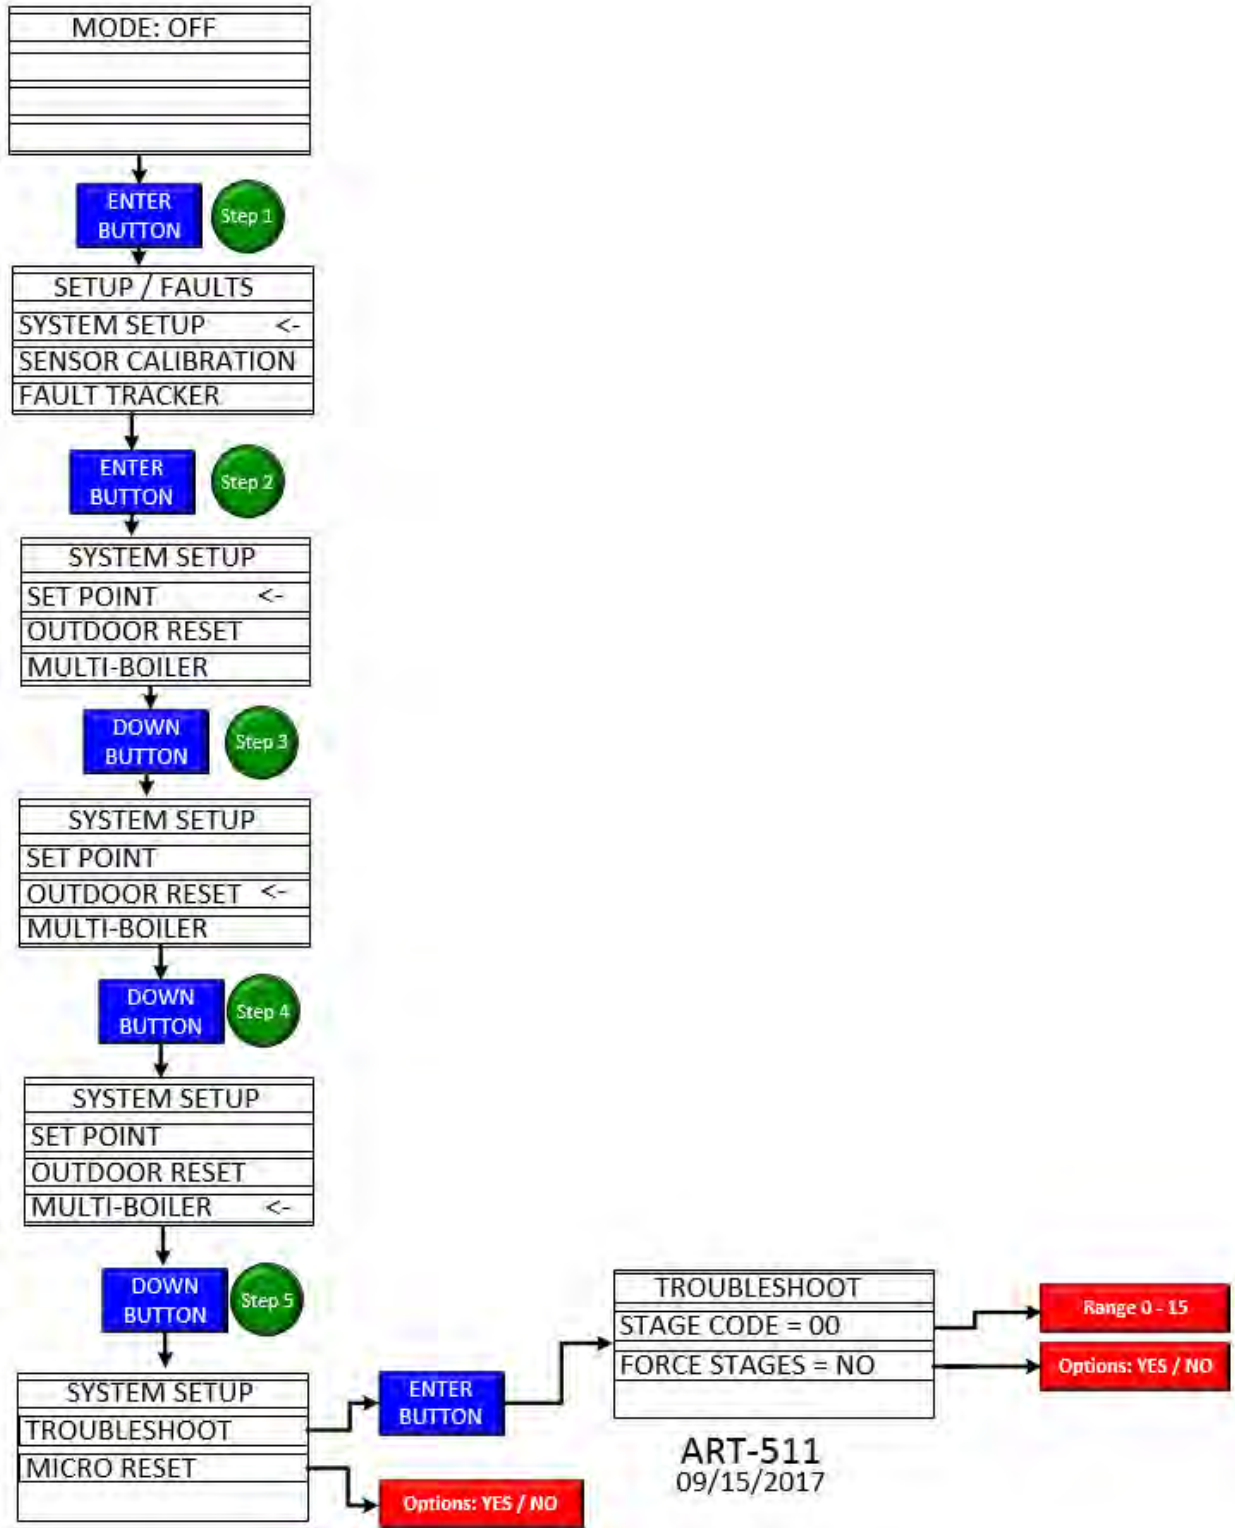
MODE: OFF

ENTER BUTTON

Step 1

SETUP / FAULTS
SYSTEM SETUP <-
SENSOR CALIBRATION
FAULT TRACKER

ENTER BUTTON

Step 2

SYSTEM SETUP
SET POINT <-
OUTDOOR RESET
MULTI-BOILER

DOWN BUTTON

Step 3

SYSTEM SETUP
SET POINT
OUTDOOR RESET <-
MULTI-BOILER

DOWN BUTTON

Step 4

SYSTEM SETUP
SET POINT
OUTDOOR RESET
MULTI-BOILER <-

DOWN BUTTON

Step 5

SYSTEM SETUP
TROUBLESHOOT
MICRO RESET

ENTER BUTTON

Options: YES / NO

TROUBLESHOOT
STAGE CODE = 00
FORCE STAGES = NO

Range 0 - 15

Options: YES / NO

ART-511
09/15/2017